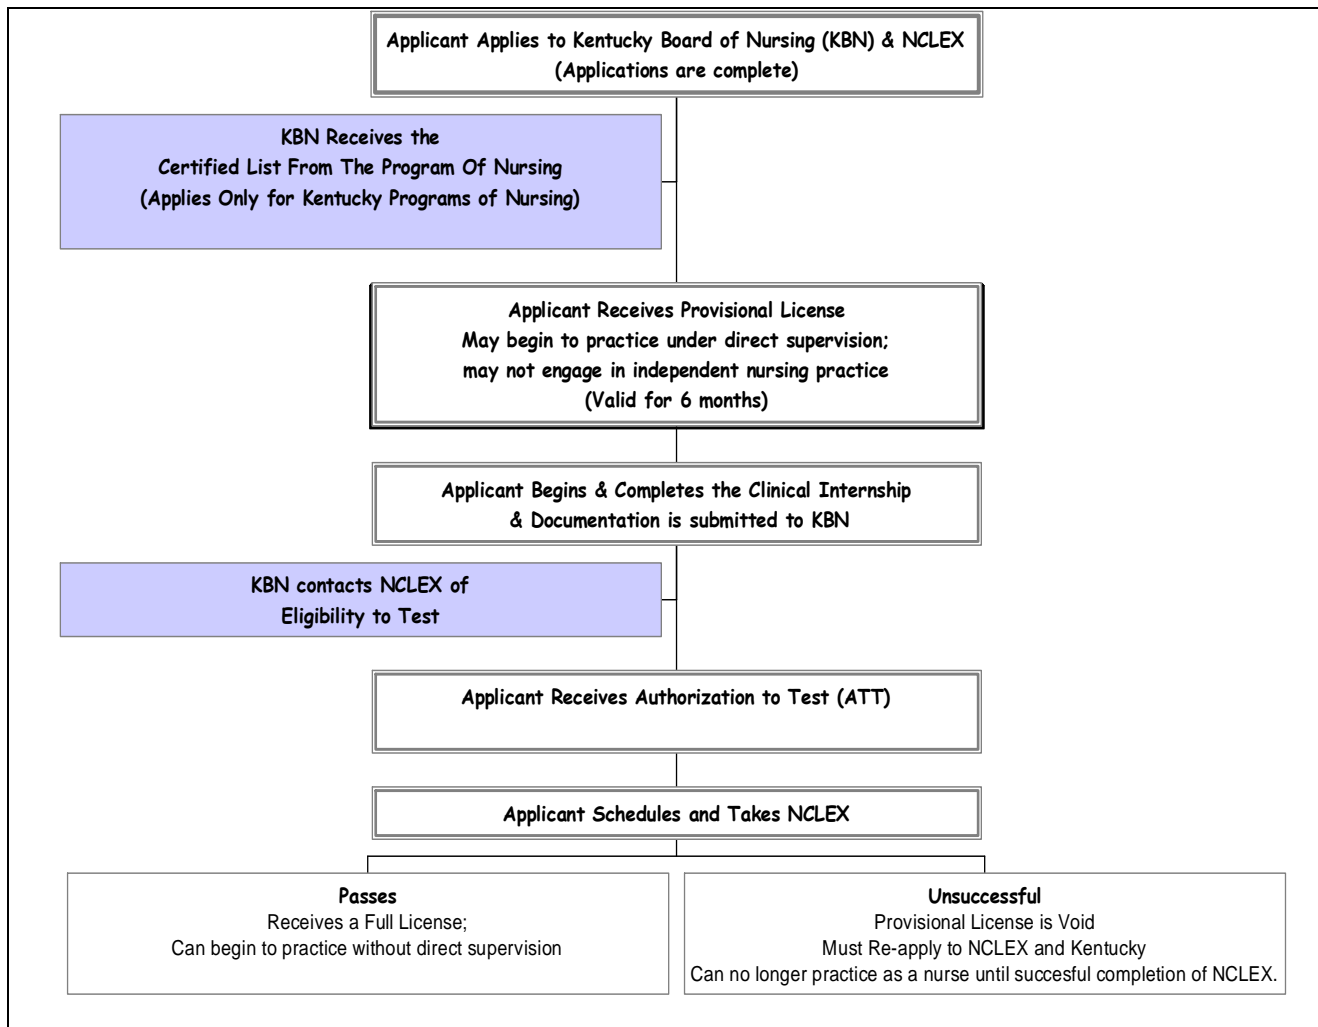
Applicant Applies to Kentucky Board of Nursing (KBN) & NCLEX
(Applications are complete)

KBN Receives the
Certified List From The Program Of Nursing
(Applies Only for Kentucky Programs of Nursing)

Applicant Receives Provisional License
May begin to practice under direct supervision;
may not engage in independent nursing practice
(Valid for 6 months)

Applicant Begins & Completes the Clinical Internship
& Documentation is submitted to KBN

KBN contacts NCLEX of
Eligibility to Test

Applicant Receives Authorization to Test (ATT)

Applicant Schedules and Takes NCLEX

Passes
Receives a Full License;
Can begin to practice without direct supervision

Unsuccessful
Provisional License is Void
Must Re-apply to NCLEX and Kentucky
Can no longer practice as a nurse until succesful completion of NCLEX.